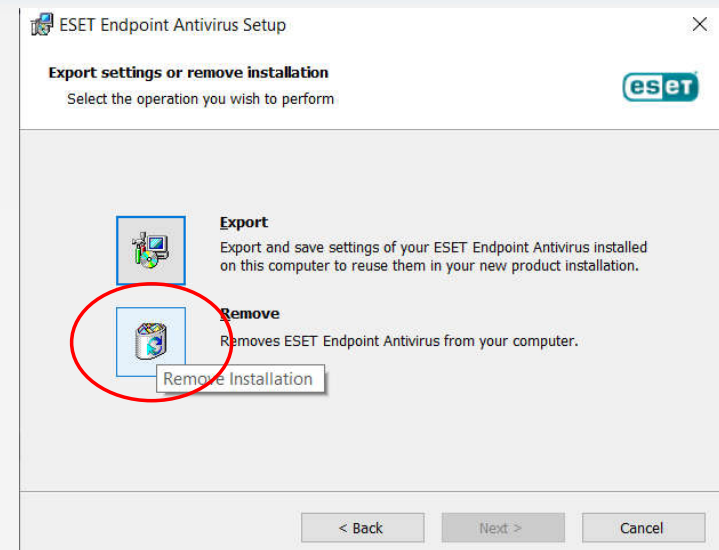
ESET Endpoint Antivirus Setup

Export settings or remove installation
Select the operation you wish to perform

eset

Export
Export and save settings of your ESET Endpoint Antivirus installed on this computer to reuse them in your new product installation.

Remove
Removes ESET Endpoint Antivirus from your computer.

Remove Installation

< Back
Next >
Cancel